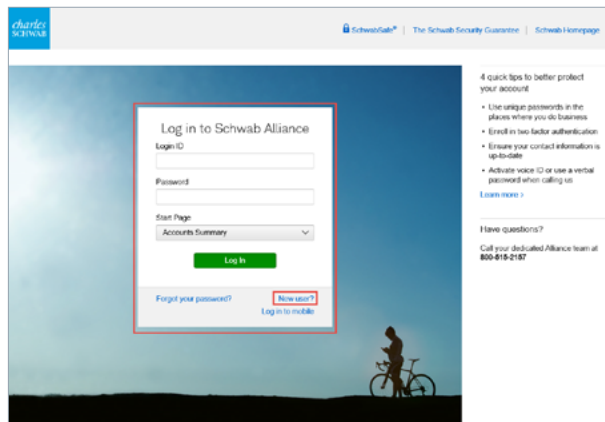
charles SCHWAB

SchwabSafe® | The Schwab Security Guarantee | Schwab Homepage

Log in to Schwab Alliance

Login ID

Password

Start Page

Accounts Summary

Log In

Forgot your password?

New user?

Log in to mobile

4 quick tips to better protect your account

- Use unique passwords in the places where you do business
- Enroll in two factor authentication
- Ensure your contact information is up-to-date
- Activate voice ID or use a verbal password when calling us

Learn more ›

Have questions?

Call your dedicated Alliance team at 800-515-2157